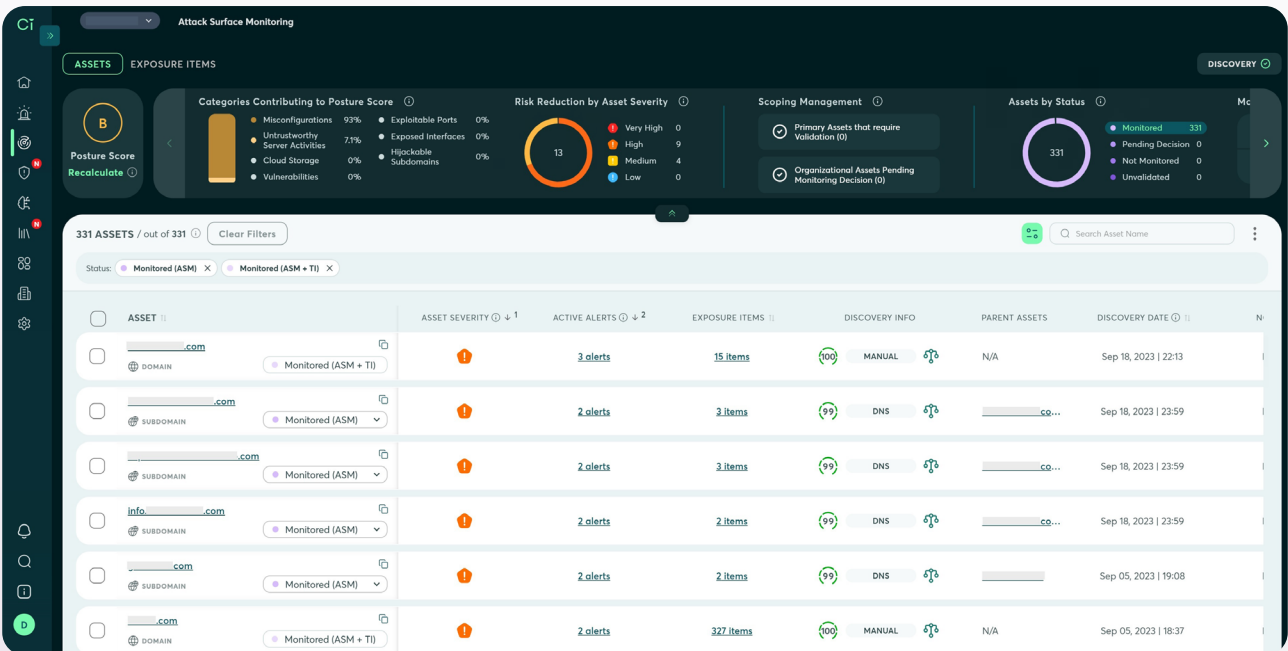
Ci

Attack Surface Monitoring

ASSETS EXPOSURE ITEMS

DISCOVERY

B
Posture Score
Recalculate

Categories Contributing to Posture Score
Misconfigurations 93%
Untrustworthy Server Activities 7.1%
Cloud Storage 0%
Vulnerabilities 0%
Exploitable Ports 0%
Exposed Interfaces 0%
Hijackable Subdomains 0%

Risk Reduction by Asset Severity
13
Very High 0
High 9
Medium 4
Low 0

Scoping Management
Primary Assets that require Validation (0)
Organizational Assets Pending Monitoring Decision (0)

Assets by Status
331
Monitored 331
Pending Decision 0
Not Monitored 0
Unvalidated 0

Mo

331 ASSETS / out of 331 Clear Filters

Search Asset Name

Status: Monitored (ASM) Monitored (ASM + TI)

| ASSET | ASSET SEVERITY ↓ 1 | ACTIVE ALERTS ↓ 2 | EXPOSURE ITEMS | DISCOVERY INFO | PARENT ASSETS | DISCOVERY DATE | N |
|---|---|---|---|---|---|---|---|
| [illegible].com DOMAIN Monitored (ASM + TI) | | 3 alerts | 15 items | 100 MANUAL | N/A | Sep 18, 2023 \| 22:13 | |
| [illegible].com SUBDOMAIN Monitored (ASM) | | 2 alerts | 3 items | 99 DNS | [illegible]co... | Sep 18, 2023 \| 23:59 | |
| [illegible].com SUBDOMAIN Monitored (ASM) | | 2 alerts | 3 items | 99 DNS | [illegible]co... | Sep 18, 2023 \| 23:59 | |
| info.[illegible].com SUBDOMAIN Monitored (ASM) | | 2 alerts | 2 items | 99 DNS | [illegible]co... | Sep 18, 2023 \| 23:59 | |
| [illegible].com SUBDOMAIN Monitored (ASM) | | 2 alerts | 2 items | 99 DNS | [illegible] | Sep 05, 2023 \| 19:08 | |
| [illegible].com DOMAIN Monitored (ASM + TI) | | 2 alerts | 327 items | 100 MANUAL | N/A | Sep 05, 2023 \| 18:37 | |

N
N
D